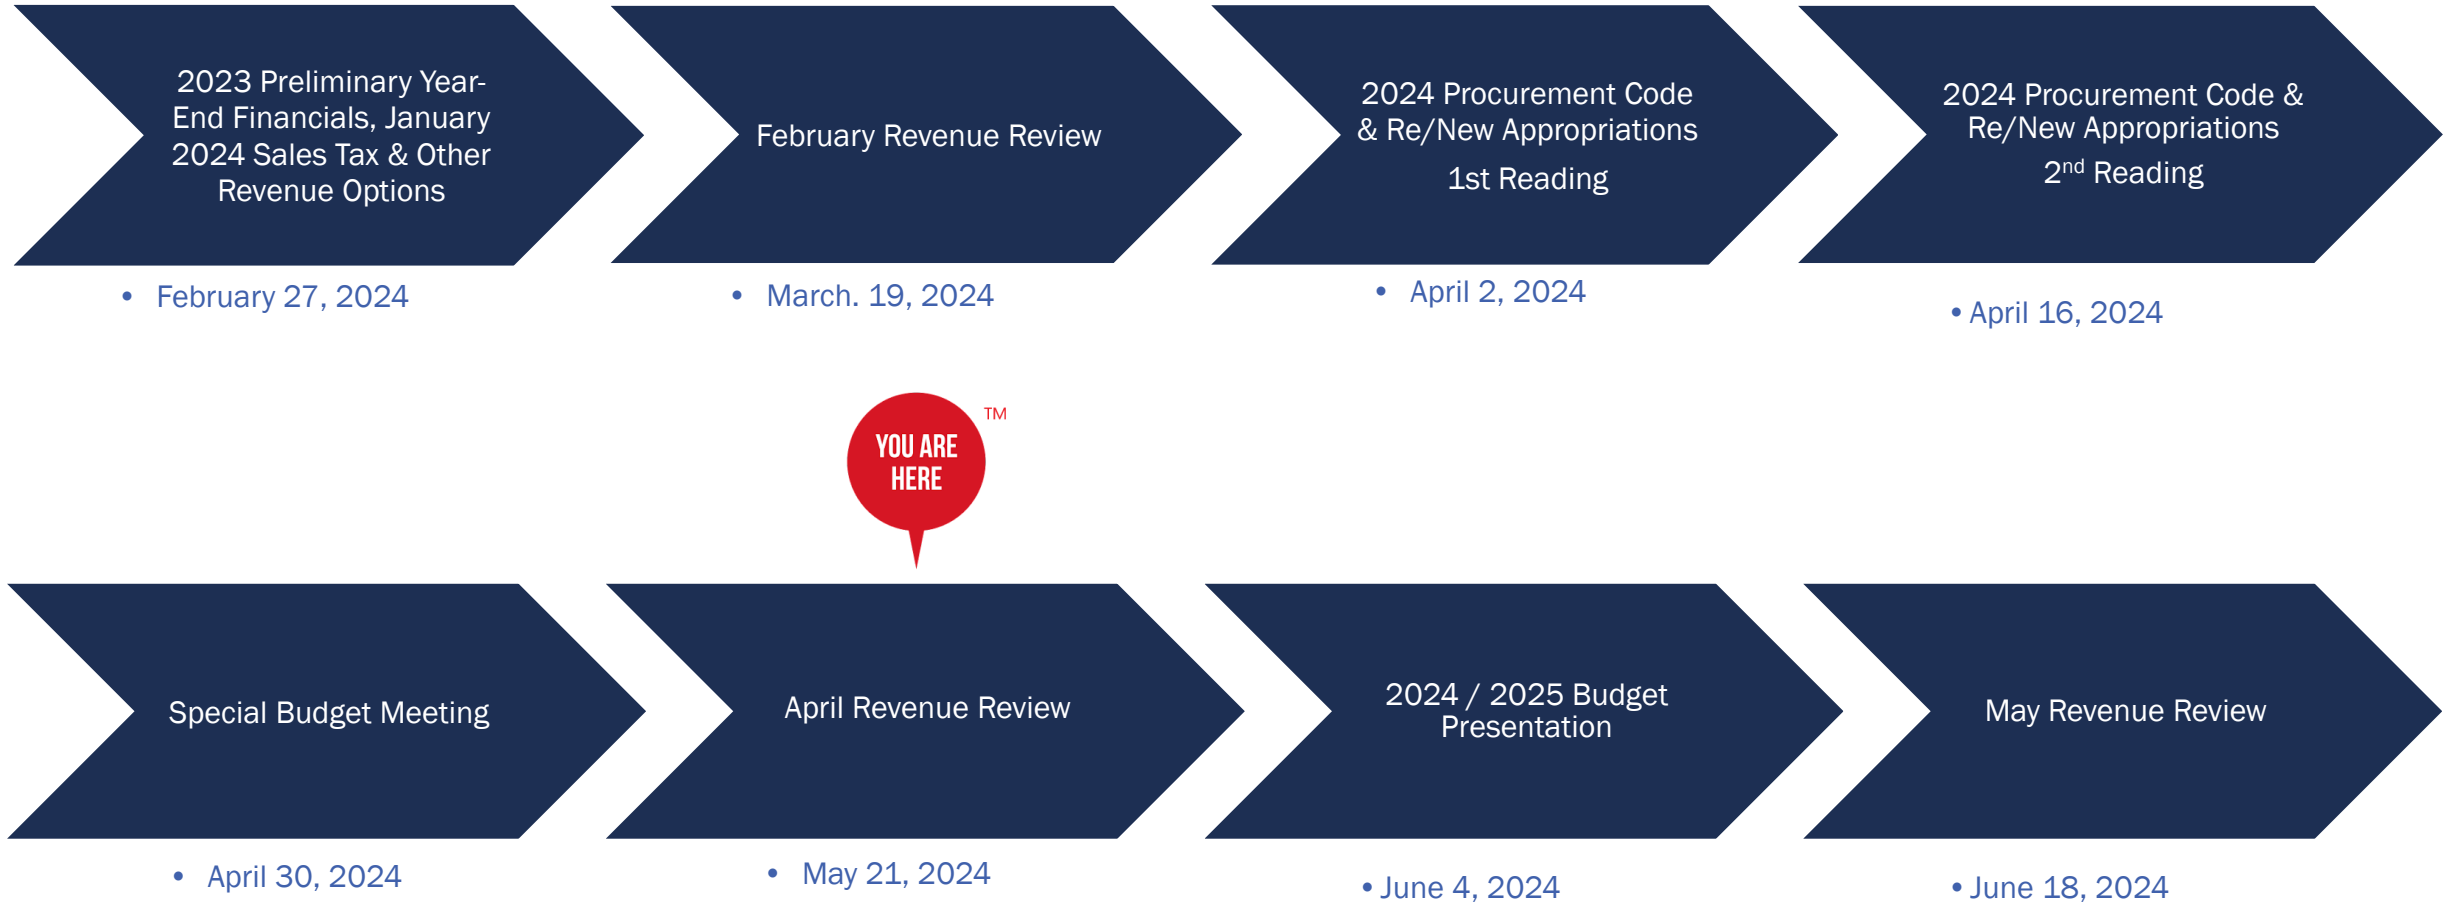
2023 Preliminary Year-End Financials, January 2024 Sales Tax & Other Revenue Options

• February 27, 2024

February Revenue Review

• March. 19, 2024

2024 Procurement Code & Re/New Appropriations
1st Reading

• April 2, 2024

2024 Procurement Code & Re/New Appropriations
2$^{nd}$ Reading

• April 16, 2024

YOU ARE HERE ™

Special Budget Meeting

• April 30, 2024

April Revenue Review

• May 21, 2024

2024 / 2025 Budget Presentation

• June 4, 2024

May Revenue Review

• June 18, 2024